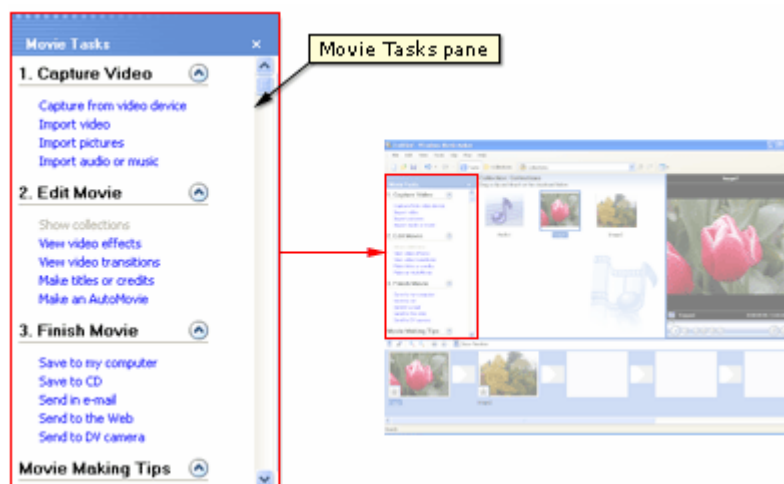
Movie Tasks ×

1. Capture Video

Capture from video device
Import video
Import pictures
Import audio or music

2. Edit Movie

Show collections
View video effects
View video transitions
Make titles or credits
Make an AutoMovie

3. Finish Movie

Save to my computer
Save to CD
Send in e-mail
Send to the Web
Send to DV camera

Movie Making Tips

Movie Tasks pane